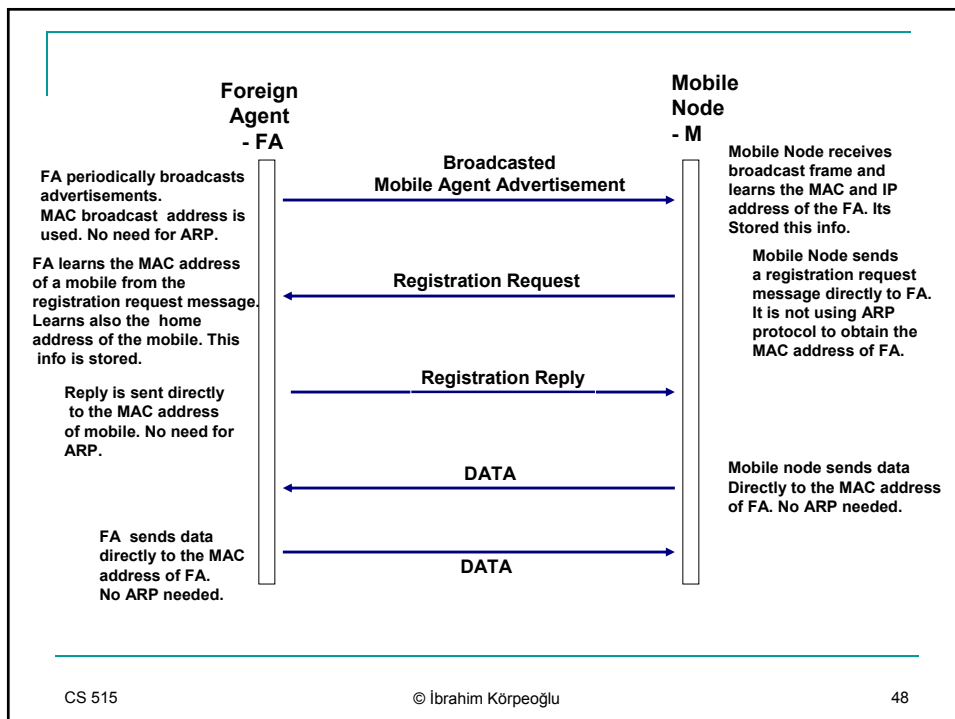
Foreign Agent - FA

Mobile Node - M

FA periodically broadcasts advertisements. MAC broadcast address is used. No need for ARP.

Broadcasted Mobile Agent Advertisement

Mobile Node receives broadcast frame and learns the MAC and IP address of the FA. Its Stored this info.

FA learns the MAC address of a mobile from the registration request message. Learns also the home address of the mobile. This info is stored.

Registration Request

Mobile Node sends a registration request message directly to FA. It is not using ARP protocol to obtain the MAC address of FA.

Reply is sent directly to the MAC address of mobile. No need for ARP.

Registration Reply

DATA

Mobile node sends data Directly to the MAC address of FA. No ARP needed.

FA sends data directly to the MAC address of FA. No ARP needed.

DATA

CS 515

© İbrahim Körpeoğlu

48